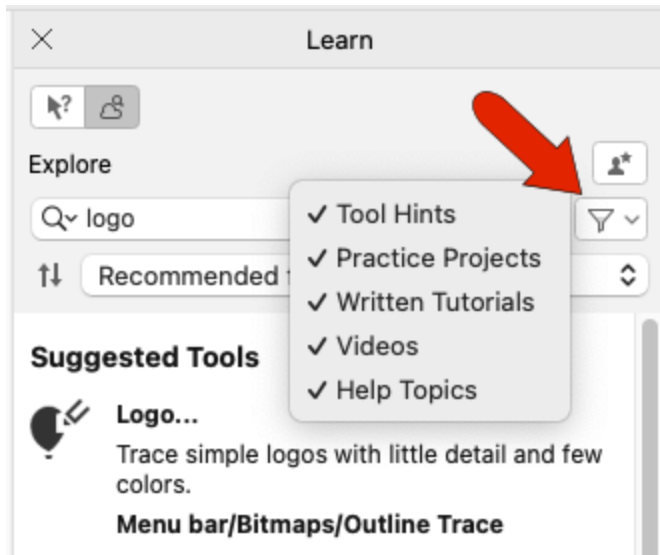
Learn

Explore

logo

Recommended f

✓ Tool Hints
✓ Practice Projects
✓ Written Tutorials
✓ Videos
✓ Help Topics

Suggested Tools

Logo...

Trace simple logos with little detail and few colors.

Menu bar/Bitmaps/Outline Trace